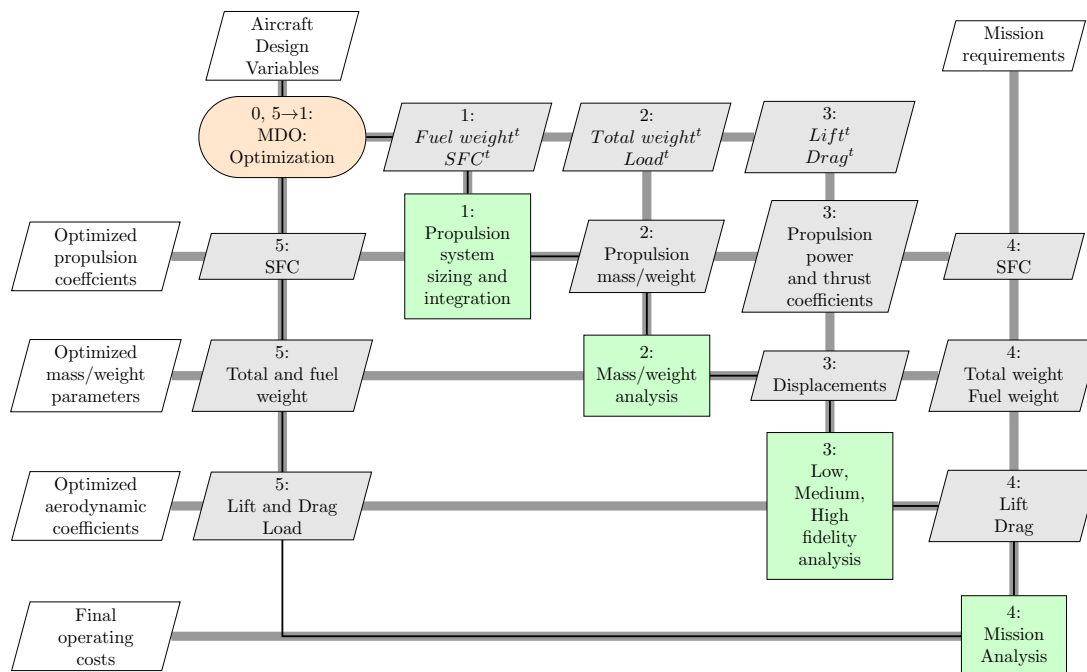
Aircraft Design Variables

Mission requirements

0, 5→1: MDO: Optimization

1: $Fuel\ weight^t$ $SFC^t$

2: $Total\ weight^t$ $Load^t$

3: $Lift^t$ $Drag^t$

Optimized propulsion coeffcients

5: SFC

1: Propulsion system sizing and integration

2: Propulsion mass/weight

3: Propulsion power and thrust coefficients

4: SFC

Optimized mass/weight parameters

5: Total and fuel weight

2: Mass/weight analysis

3: Displacements

4: Total weight Fuel weight

Optimized aerodynamic coefficients

5: Lift and Drag Load

3: Low, Medium, High fidelity analysis

4: Lift Drag

Final operating costs

4: Mission Analysis